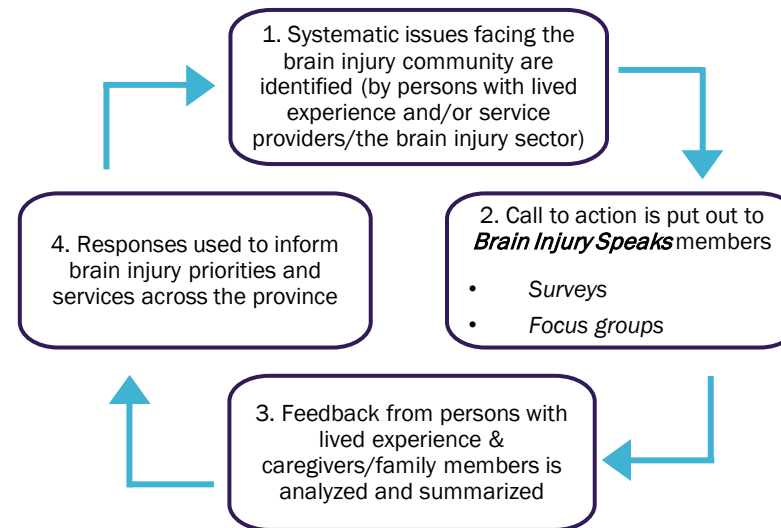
1. Systematic issues facing the brain injury community are identified (by persons with lived experience and/or service providers/the brain injury sector)

2. Call to action is put out to *Brain Injury Speaks* members

• *Surveys*

• *Focus groups*

3. Feedback from persons with lived experience & caregivers/family members is analyzed and summarized

4. Responses used to inform brain injury priorities and services across the province